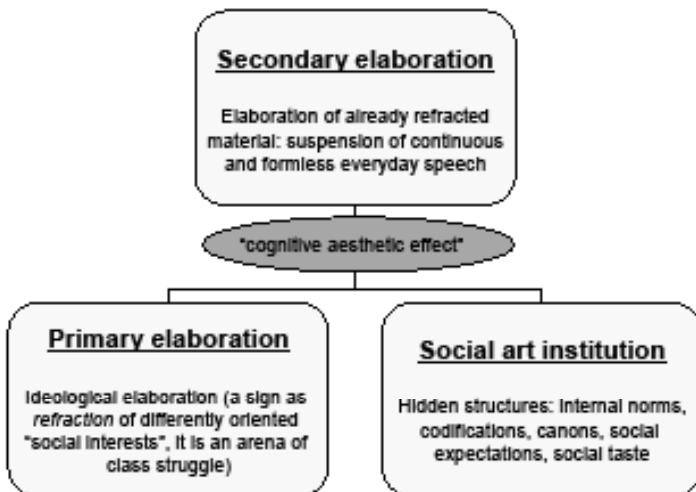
Secondary elaboration

Elaboration of already refracted material: suspension of continuous and formless everyday speech

"cognitive aesthetic effect"

Primary elaboration

Ideological elaboration (a sign as *refraction* of differently oriented "social interests", it is an arena of class struggle)

Social art institution

Hidden structures: internal norms, codifications, canons, social expectations, social taste